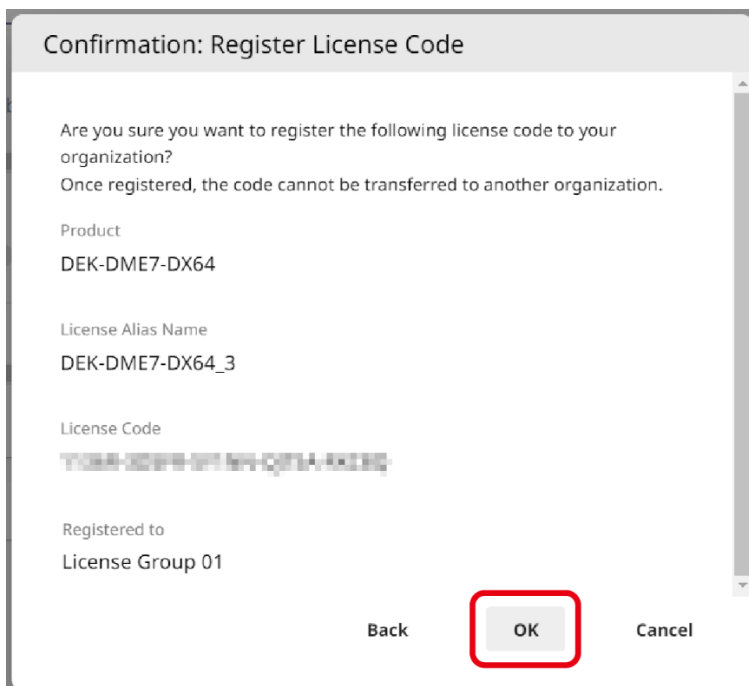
Confirmation: Register License Code

Are you sure you want to register the following license code to your organization?
Once registered, the code cannot be transferred to another organization.

Product

DEK-DME7-DX64

License Alias Name

DEK-DME7-DX64_3

License Code

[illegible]

Registered to

License Group 01

Back

OK

Cancel